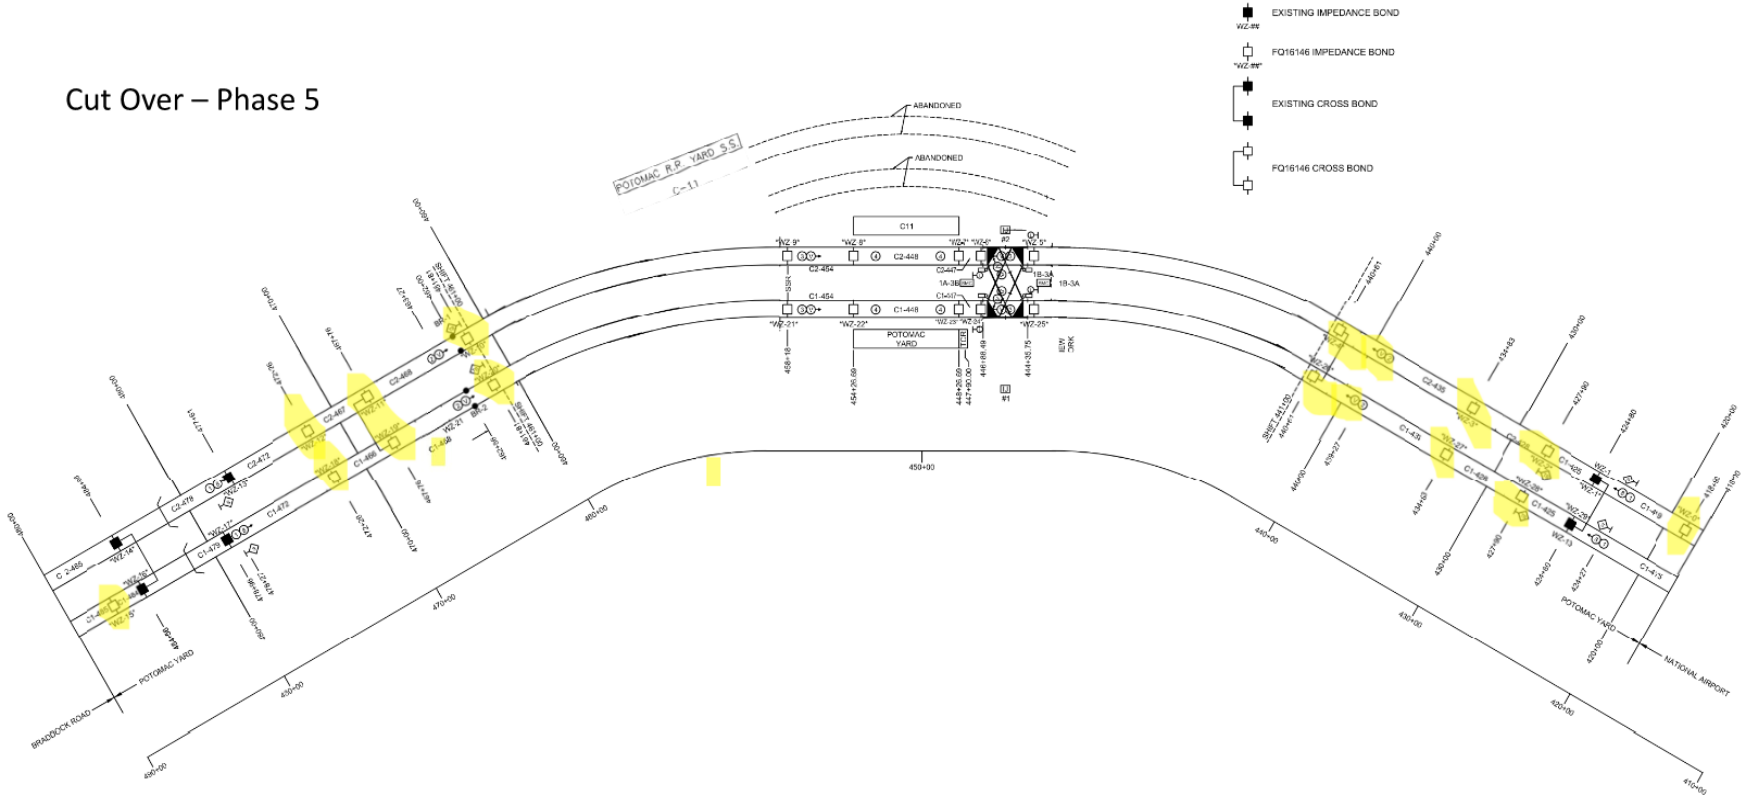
Cut Over – Phase 5

EXISTING IMPEDANCE BOND
WZ-##
FQ16146 IMPEDANCE BOND
"WZ-##"
EXISTING CROSS BOND
FQ16146 CROSS BOND

POTOMAC R.P. YARD S.S.
C-1.1
ABANDONED
ABANDONED

C11
"WZ 9"
"WZ 8"
"WZ-7"
"WZ-6"
"WZ 5"
C2-454
C2-448
C2-447
1A-3B
1B-3A
1B-3A
C1-454
C1-448
C1-447
"WZ-21"
"WZ-22"
"WZ-23"
"WZ-24"
"WZ-25"
POTOMAC YARD
458+18
454+26.69
448+26.69
447+90.00
446+88.49
444+35.75
#2
#1

SHIFT 461+00
BK-2
C2-468
C2-467
"WZ-11"
"WZ-12"
"WZ-19"
"WZ-18"
C1-466
C1-468
WZ-21
SHIFT 461+00
C2-472
C2-479
"WZ-13"
"WZ-17"
C1-472
C1-479
"WZ-14"
C 2-485
"WZ-16"
C1-485
"WZ-15"
POTOMAC YARD
BRADDOCK ROAD
470+00
480+00
490+00
460+00
450+00
440+00
430+00
420+00
410+00

SHIFT 441+00
"WZ-4"
"WZ-28"
C2-435
C1-435
"WZ-3"
"WZ-27"
C2-428
C1-428
"WZ-26"
C1-425
C2-425
WZ-1
"WZ-2"
WZ-13
"WZ-26"
C1-419
"WZ-"
C1-415
POTOMAC YARD
NATIONAL AIRPORT